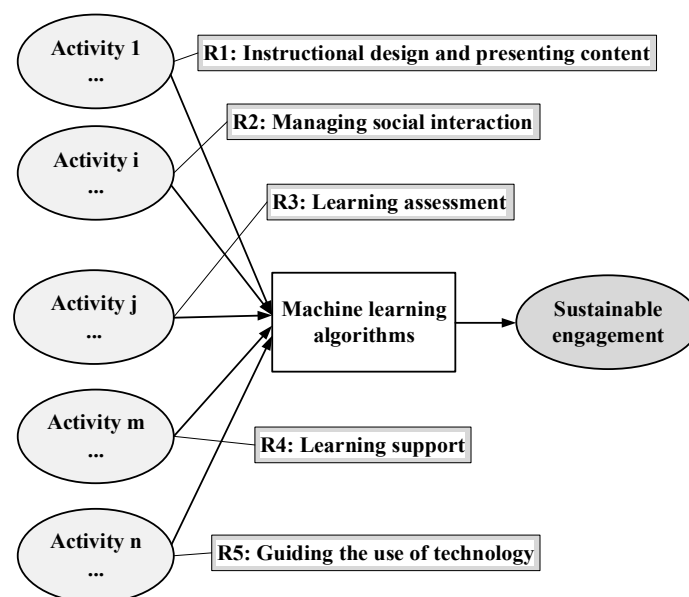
Activity 1
...

R1: Instructional design and presenting content

R2: Managing social interaction

Activity i
...

R3: Learning assessment

Activity j
...

Machine learning algorithms

Sustainable engagement

Activity m
...

R4: Learning support

Activity n
...

R5: Guiding the use of technology